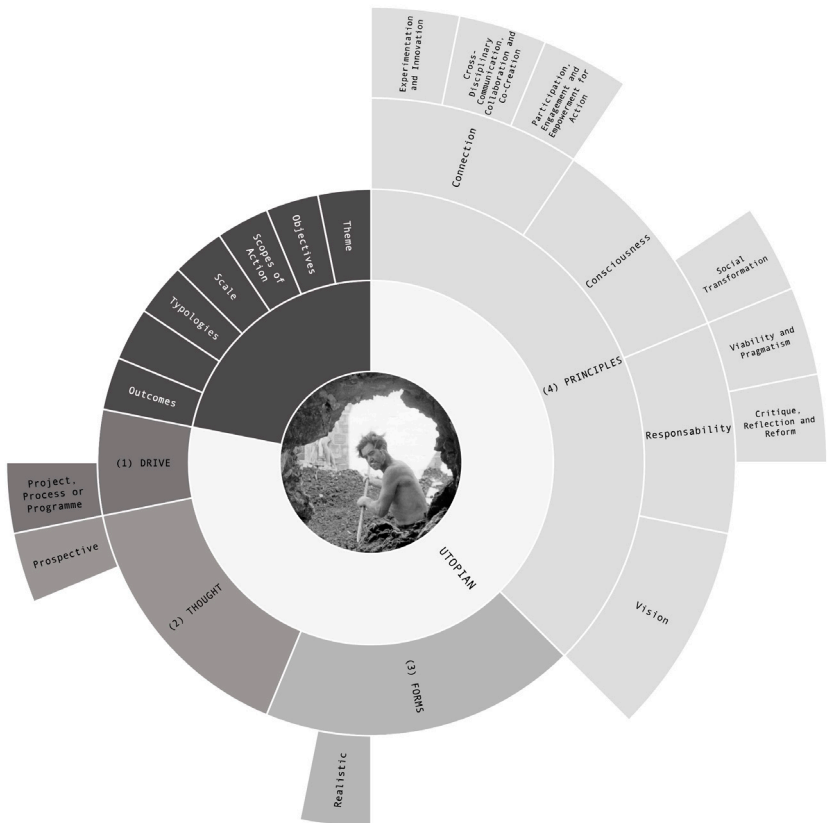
Experimentation and Innovation

Cross-Disciplinary Communication, Collaboration and Co-Creation

Participation, Engagement and Empowerment for Action

Connection

Consciousness

Social Transformation

Viability and Pragmatism

Critique, Reflection and Reform

Responsability

Vision

(4) PRINCIPLES

Theme

Objectives

Scopes of Action

Scale

Typologies

Outcomes

(1) DRIVE

Project, Process or Programme

Prospective

(2) THOUGHT

(3) FORMS

Realistic

UTOPIAN